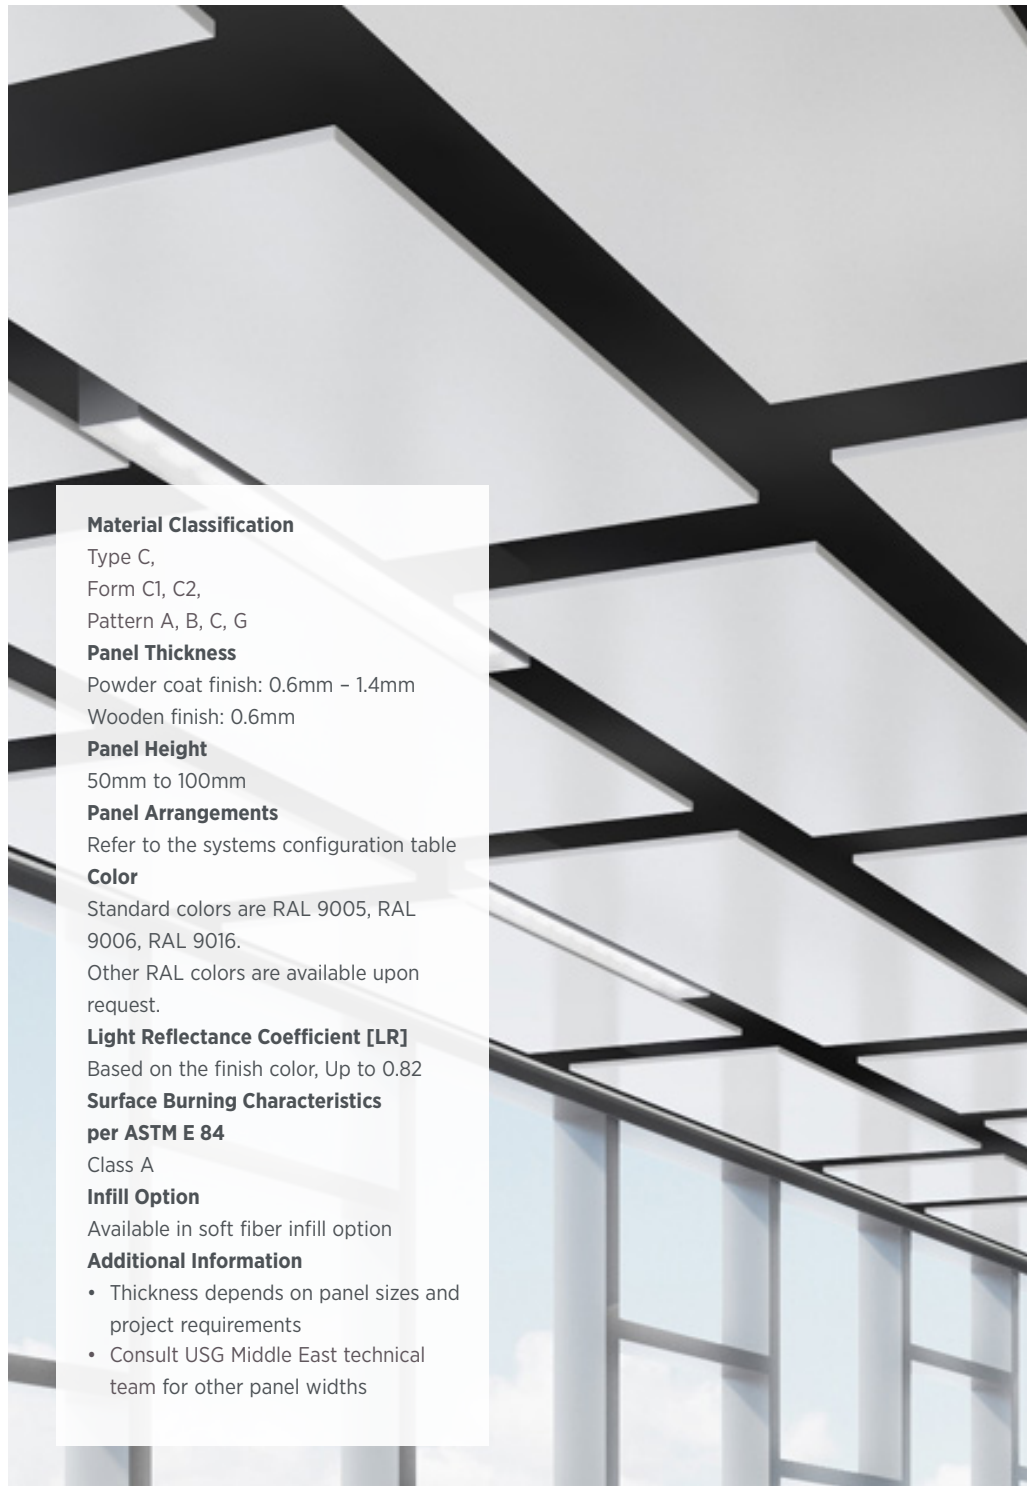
**Material Classification**
Type C,
Form C1, C2,
Pattern A, B, C, G

**Panel Thickness**
Powder coat finish: 0.6mm – 1.4mm
Wooden finish: 0.6mm

**Panel Height**
50mm to 100mm

**Panel Arrangements**
Refer to the systems configuration table

**Color**
Standard colors are RAL 9005, RAL 9006, RAL 9016.
Other RAL colors are available upon request.

**Light Reflectance Coefficient [LR]**
Based on the finish color, Up to 0.82

**Surface Burning Characteristics per ASTM E 84**
Class A

**Infill Option**
Available in soft fiber infill option

**Additional Information**
• Thickness depends on panel sizes and project requirements
• Consult USG Middle East technical team for other panel widths